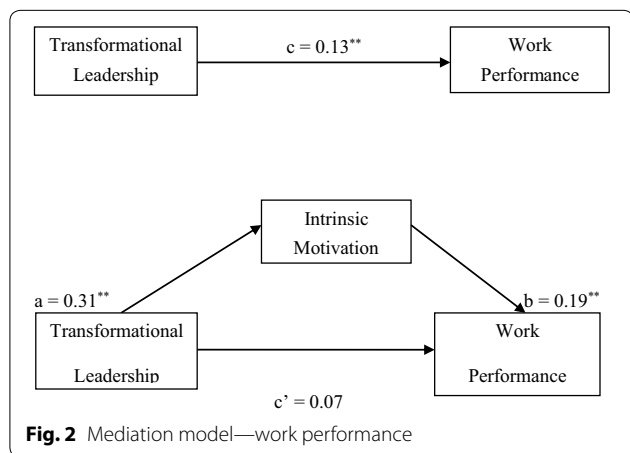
Transformational Leadership

c = 0.13$^{**}$

Work Performance

Intrinsic Motivation

a = 0.31$^{**}$

b = 0.19$^{**}$

Transformational Leadership

Work Performance

c' = 0.07

**Fig. 2** Mediation model—work performance